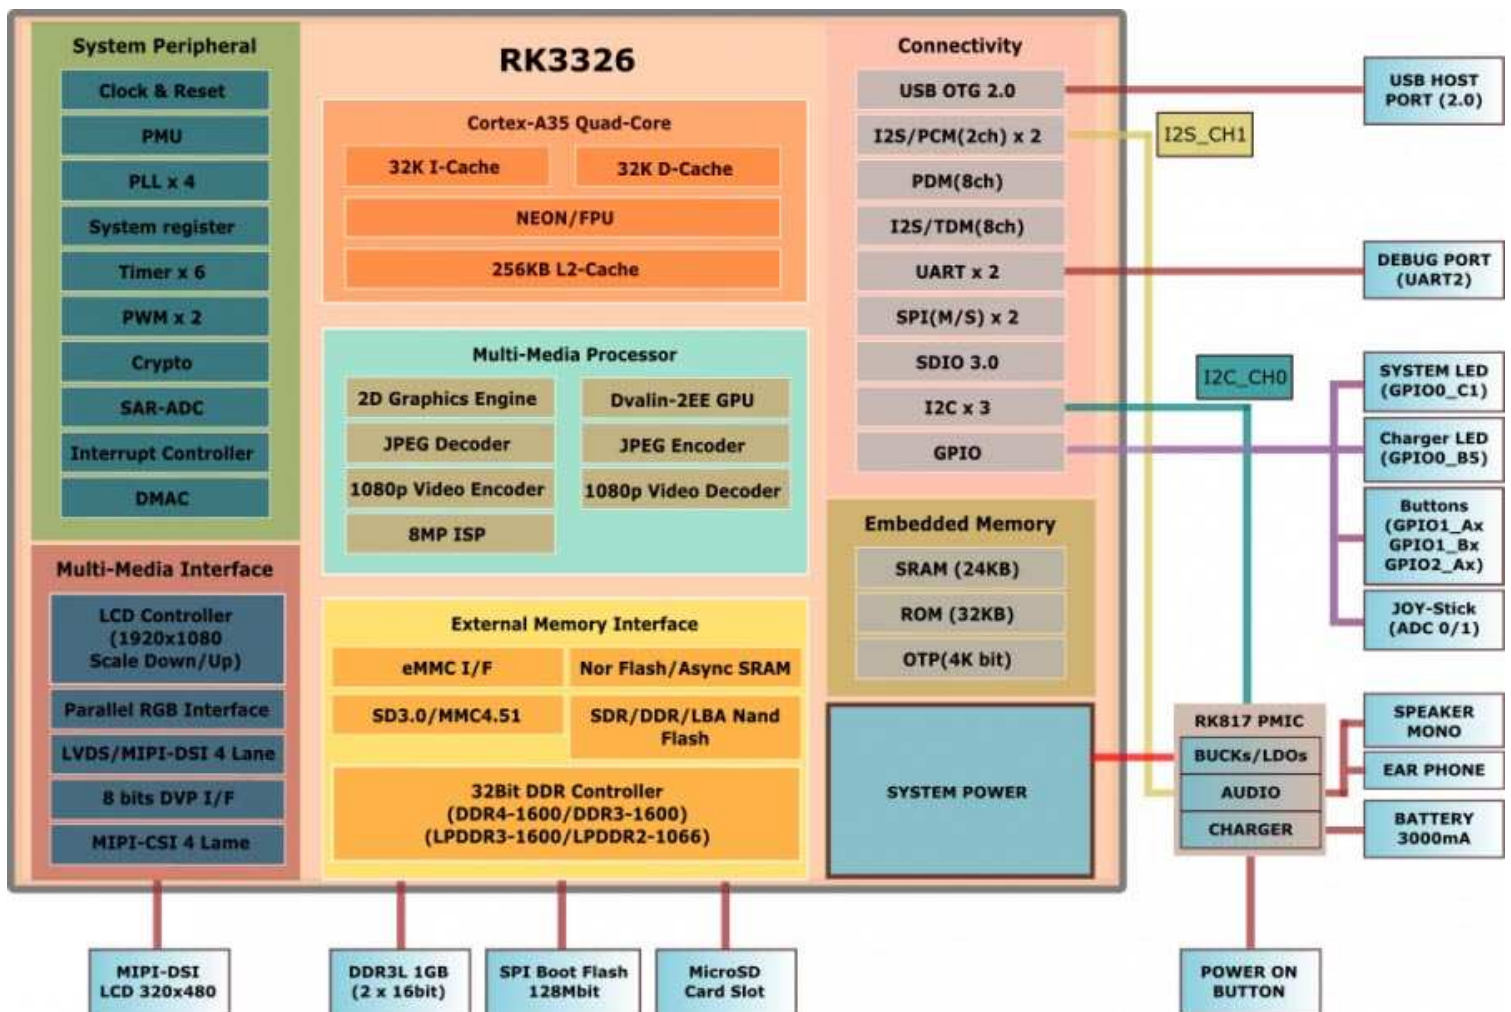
System Peripheral

Clock & Reset

PMU

PLL x 4

System register

Timer x 6

PWM x 2

Crypto

SAR-ADC

Interrupt Controller

DMAC

RK3326

Cortex-A35 Quad-Core

32K I-Cache

32K D-Cache

NEON/FPU

256KB L2-Cache

Multi-Media Processor

2D Graphics Engine

Dvalin-2EE GPU

JPEG Decoder

JPEG Encoder

1080p Video Encoder

1080p Video Decoder

8MP ISP

Connectivity

USB OTG 2.0

I2S/PCM(2ch) x 2

PDM(8ch)

I2S/TDM(8ch)

UART x 2

SPI(M/S) x 2

SDIO 3.0

I2C x 3

GPIO

USB HOST PORT (2.0)

I2S_CH1

DEBUG PORT (UART2)

I2C_CH0

SYSTEM LED (GPIO0_C1)

Charger LED (GPIO0_B5)

Buttons (GPIO1_Ax GPIO1_Bx GPIO2_Ax)

JOY-Stick (ADC 0/1)

Multi-Media Interface

LCD Controller (1920x1080 Scale Down/Up)

Parallel RGB Interface

LVDS/MIPI-DSI 4 Lane

8 bits DVP I/F

MIPI-CSI 4 Lame

External Memory Interface

eMMC I/F

Nor Flash/Async SRAM

SD3.0/MMC4.51

SDR/DDR/LBA Nand Flash

32Bit DDR Controller (DDR4-1600/DDR3-1600) (LPDDR3-1600/LPDDR2-1066)

Embedded Memory

SRAM (24KB)

ROM (32KB)

OTP(4K bit)

SYSTEM POWER

RK817 PMIC

BUCKs/LDOs

AUDIO

CHARGER

SPEAKER MONO

EAR PHONE

BATTERY 3000mA

MIPI-DSI LCD 320x480

DDR3L 1GB (2 x 16bit)

SPI Boot Flash 128Mbit

MicroSD Card Slot

POWER ON BUTTON